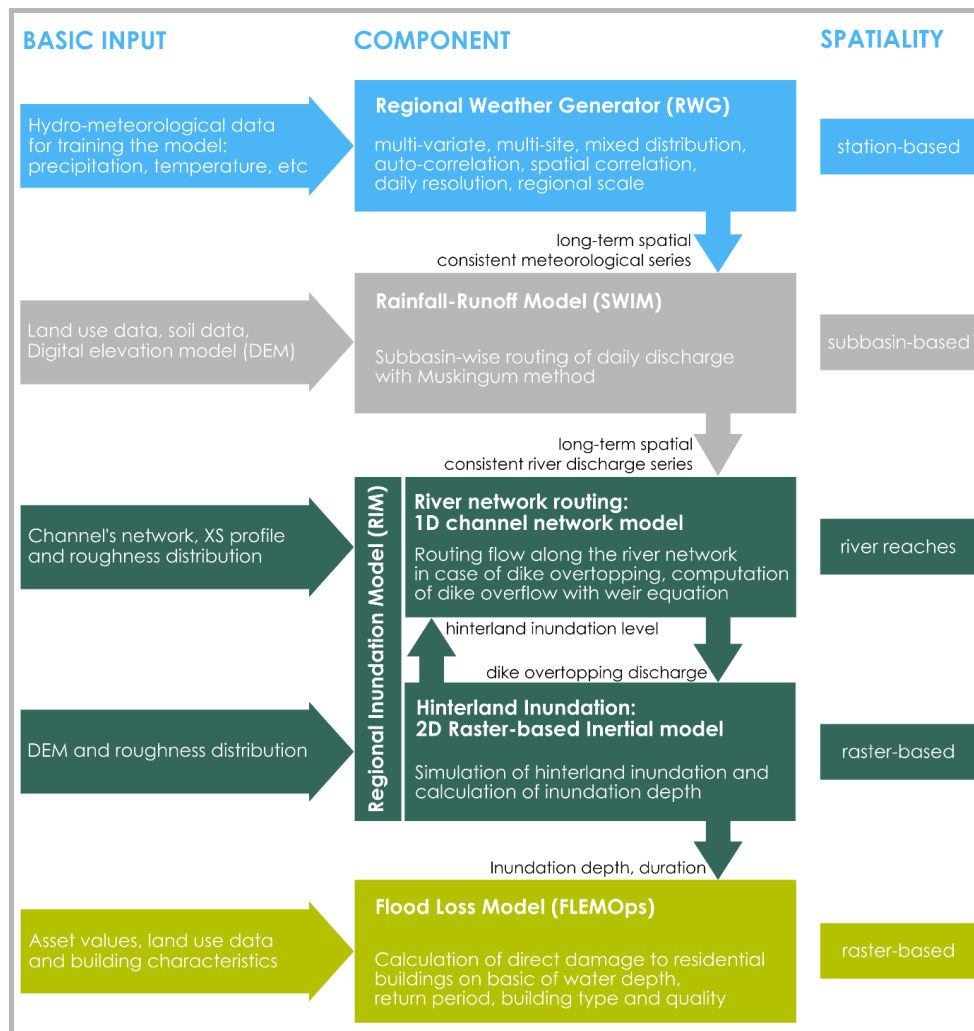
BASIC INPUT

COMPONENT

SPATIALITY

Hydro-meteorological data for training the model: precipitation, temperature, etc

Regional Weather Generator (RWG)

multi-variate, multi-site, mixed distribution, auto-correlation, spatial correlation, daily resolution, regional scale

station-based

long-term spatial consistent meteorological series

Land use data, soil data, Digital elevation model (DEM)

Rainfall-Runoff Model (SWIM)

Subbasin-wise routing of daily discharge with Muskingum method

subbasin-based

long-term spatial consistent river discharge series

Regional Inundation Model (RIM)

Channel's network, XS profile and roughness distribution

River network routing: 1D channel network model

Routing flow along the river network in case of dike overtopping, computation of dike overflow with weir equation

river reaches

hinterland inundation level

dike overtopping discharge

DEM and roughness distribution

Hinterland Inundation: 2D Raster-based Inertial model

Simulation of hinterland inundation and calculation of inundation depth

raster-based

Inundation depth, duration

Asset values, land use data and building characteristics

Flood Loss Model (FLEMOps)

Calculation of direct damage to residential buildings on basic of water depth, return period, building type and quality

raster-based